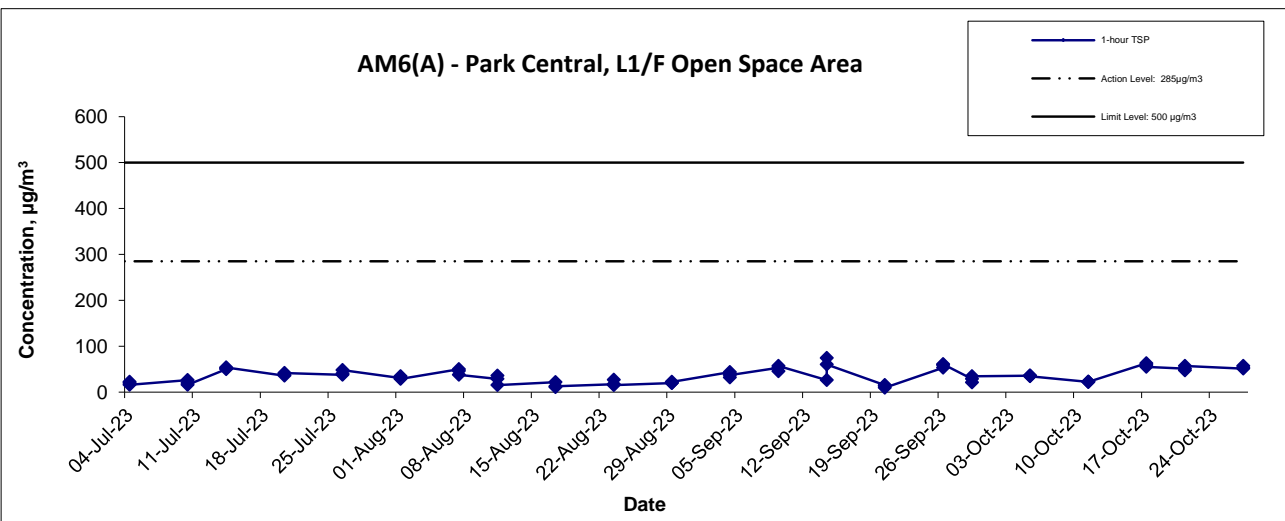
AM6(A) - Park Central, L1/F Open Space Area

1-hour TSP
Action Level: 285μg/m3
Limit Level: 500 μg/m3

Concentration, μg/m$^3$

600
500
400
300
200
100
0

04-Jul-23
11-Jul-23
18-Jul-23
25-Jul-23
01-Aug-23
08-Aug-23
15-Aug-23
22-Aug-23
29-Aug-23
05-Sep-23
12-Sep-23
19-Sep-23
26-Sep-23
03-Oct-23
10-Oct-23
17-Oct-23
24-Oct-23

Date